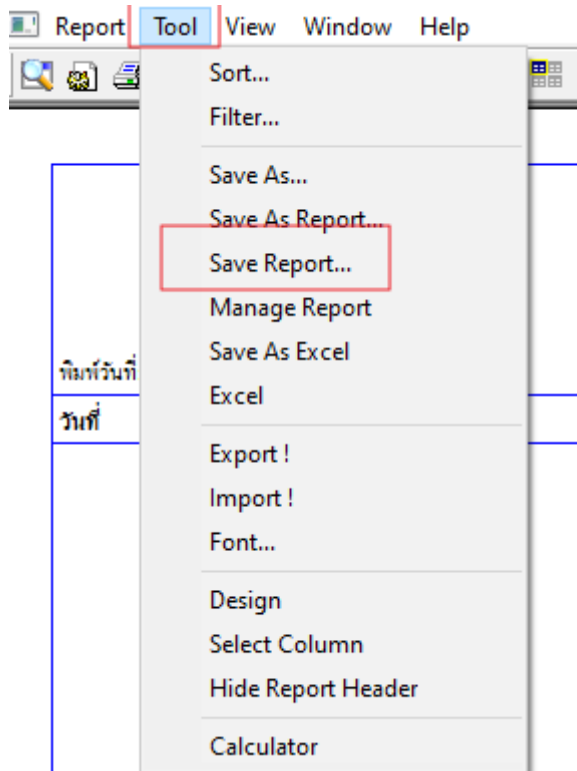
Report Tool View Window Help

Sort...
Filter...

Save As...
Save As Report...
Save Report...
Manage Report
Save As Excel
Excel

Export !
Import !
Font...

Design
Select Column
Hide Report Header

Calculator

พิมพ์วันที่
วันที่